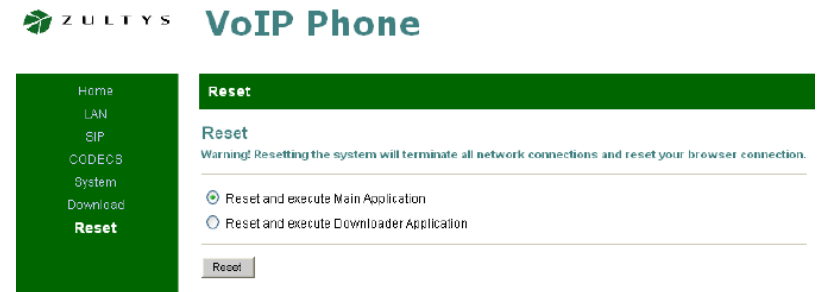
ZULTYS VoIP Phone

Home
LAN
SIP
CODECS
System
Download
Reset

Reset

Reset
Warning! Resetting the system will terminate all network connections and reset your browser connection.

Reset and execute Main Application
Reset and execute Downloader Application

Reset